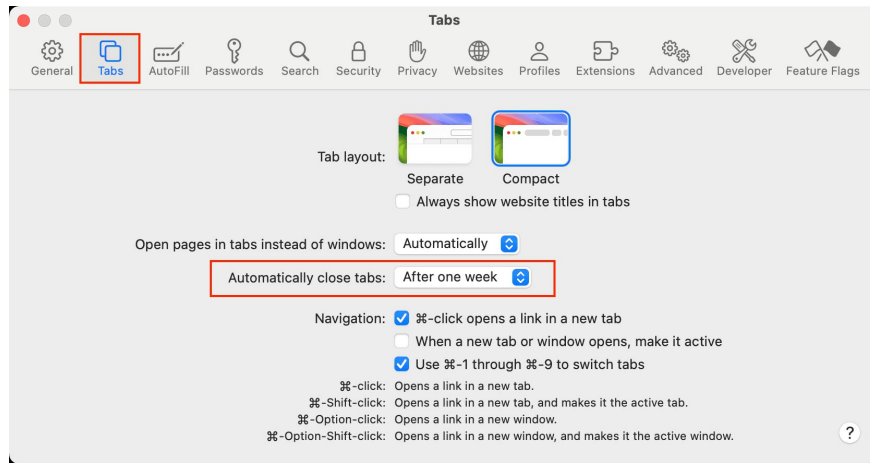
Tabs

General Tabs AutoFill Passwords Search Security Privacy Websites Profiles Extensions Advanced Developer Feature Flags

Tab layout: Separate Compact

Always show website titles in tabs

Open pages in tabs instead of windows: Automatically

Automatically close tabs: After one week

Navigation: ⌘-click opens a link in a new tab

When a new tab or window opens, make it active

Use ⌘-1 through ⌘-9 to switch tabs

⌘-click: Opens a link in a new tab.

⌘-Shift-click: Opens a link in a new tab, and makes it the active tab.

⌘-Option-click: Opens a link in a new window.

⌘-Option-Shift-click: Opens a link in a new window, and makes it the active window.

?